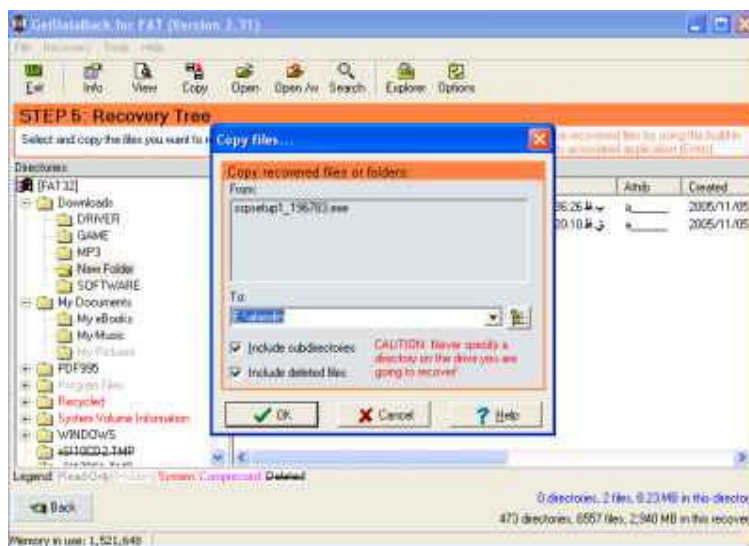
GetDataBack for FAT (Version 2.31)

File Recovery Tools Help

Exit Info View Copy Open Open As Search Explore Options

STEP 5: Recovery Tree

Select and copy the files you want to r

Directories

[FAT32]
Downloads
DRIVER
GAME
MP3
New Folder
SOFTWARE
My Documents
My eBooks
My Music
My Pictures
PDF995
Program Files
Recycled
System Volume Information
WINDOWS
_RESTORE.TMP

Attrib Created
a_____ 2005/11/05
a_____ 2005/11/05

Copy files...

Copy recovered files or folders

From:
sspsetup1_156763.exe

To:
C:\Temp\

Include subdirectories
Include deleted files

CAUTION: Never specify a directory on the drive you are going to recover!

OK Cancel Help

Legend: ReadOnly Hidden System Compressed Deleted

Back

0 directories, 2 files, 0.23 MB in this director
473 directories, 6557 files, 2,940 MB in this recover

Memory in use: 1,521,648